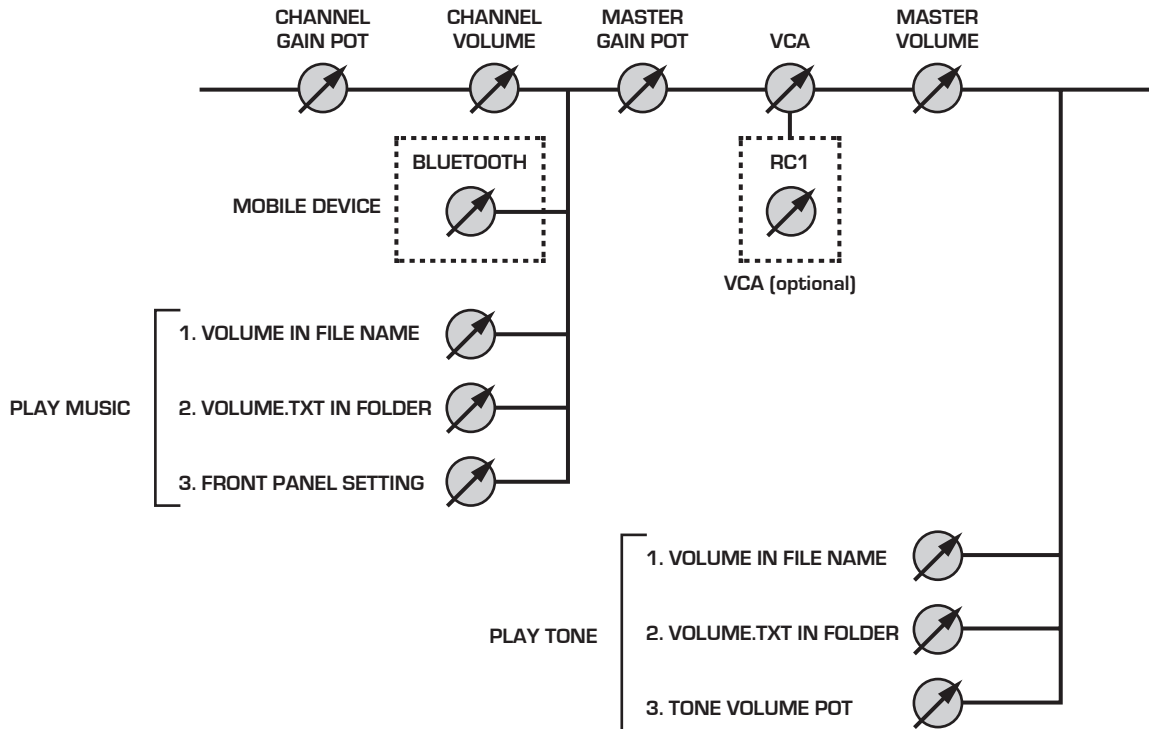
CHANNEL GAIN POT

CHANNEL VOLUME

MASTER GAIN POT

VCA

MASTER VOLUME

BLUETOOTH

MOBILE DEVICE

RC1

VCA (optional)

1. VOLUME IN FILE NAME

PLAY MUSIC

2. VOLUME.TXT IN FOLDER

3. FRONT PANEL SETTING

1. VOLUME IN FILE NAME

PLAY TONE

2. VOLUME.TXT IN FOLDER

3. TONE VOLUME POT